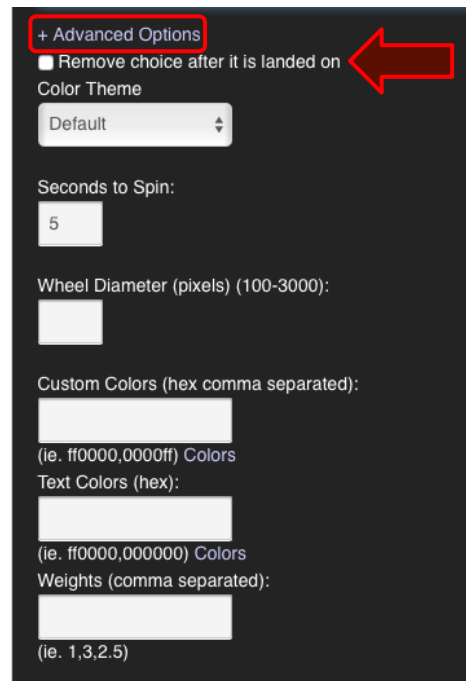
+ Advanced Options

Remove choice after it is landed on

Color Theme

Default

Seconds to Spin:

5

Wheel Diameter (pixels) (100-3000):

Custom Colors (hex comma separated):

(ie. ff0000,0000ff) Colors

Text Colors (hex):

(ie. ff0000,000000) Colors

Weights (comma separated):

(ie. 1,3,2.5)